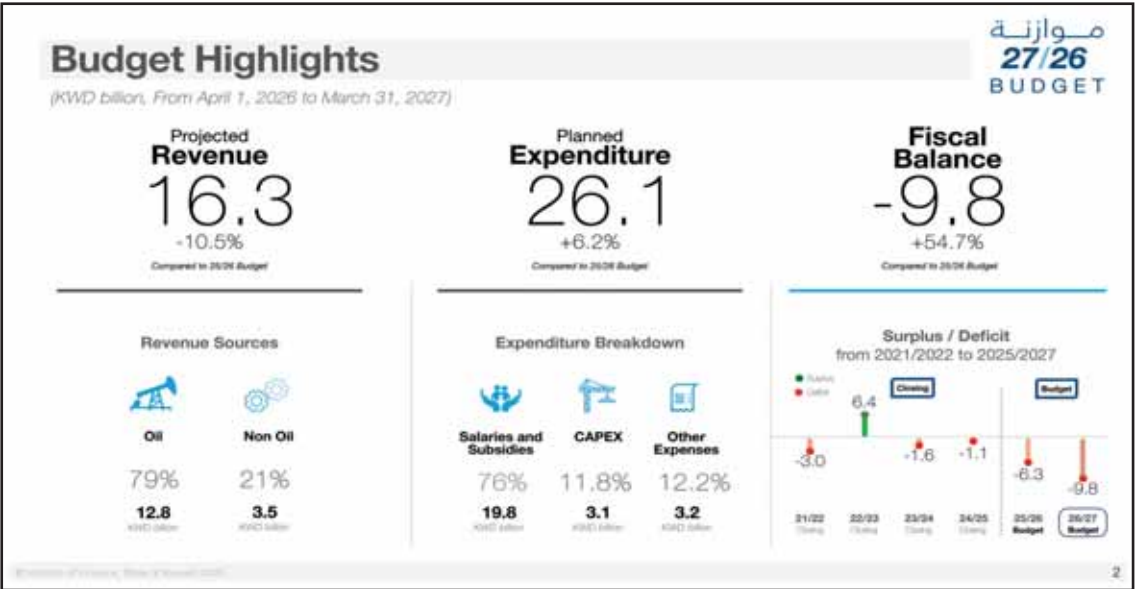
Budget Highlights

(KWD billion, From April 1, 2026 to March 31, 2027)

مـوازنـة
27/26
BUDGET

Projected
Revenue
16.3
-10.5%
Compared to 25/26 Budget

Planned
Expenditure
26.1
+6.2%
Compared to 25/26 Budget

Fiscal
Balance
-9.8
+54.7%
Compared to 25/26 Budget

Revenue Sources

Oil
79%
12.8
KWD billion

Non Oil
21%
3.5
KWD billion

Expenditure Breakdown

Salaries and Subsidies
76%
19.8
KWD billion

CAPEX
11.8%
3.1
KWD billion

Other Expenses
12.2%
3.2
KWD billion

Surplus / Deficit
from 2021/2022 to 2025/2027

Surplus
Deficit

Closing

Budget

-3.0
6.4
-1.6
-1.1
-6.3
-9.8

21/22 Closing
22/23 Closing
23/24 Closing
24/25 Closing
25/26 Budget
26/27 Budget

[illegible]

2